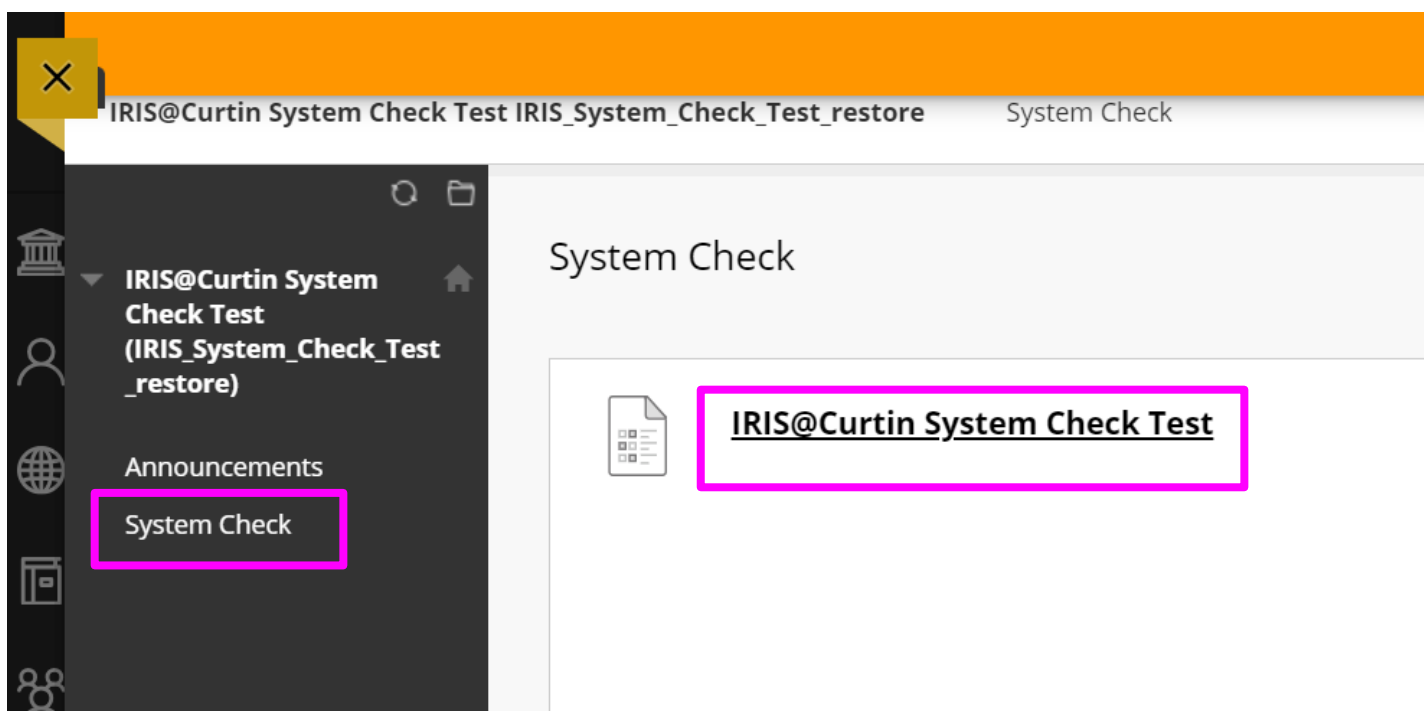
IRIS@Curtin System Check Test IRIS_System_Check_Test_restore System Check

IRIS@Curtin System Check Test (IRIS_System_Check_Test_restore)

Announcements

System Check

System Check

IRIS@Curtin System Check Test